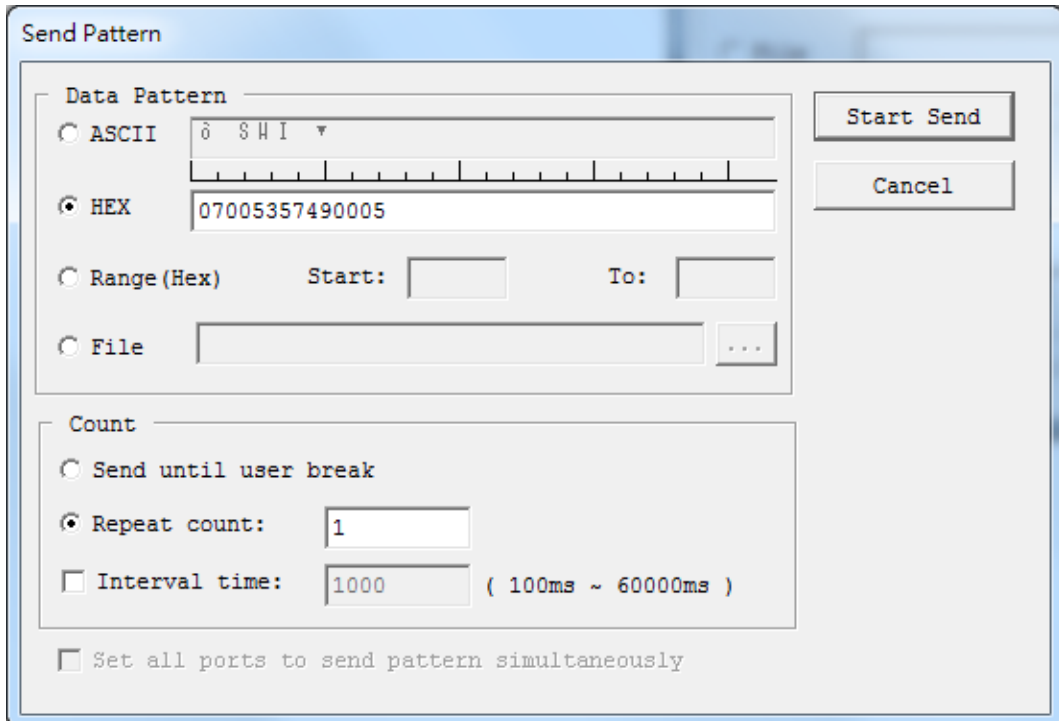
Send Pattern

Data Pattern

ASCII ô SWI ▼

HEX 07005357490005

Range (Hex) Start: To:

File ...

Start Send

Cancel

Count

Send until user break

Repeat count: 1

Interval time: 1000 ( 100ms ~ 60000ms )

Set all ports to send pattern simultaneously